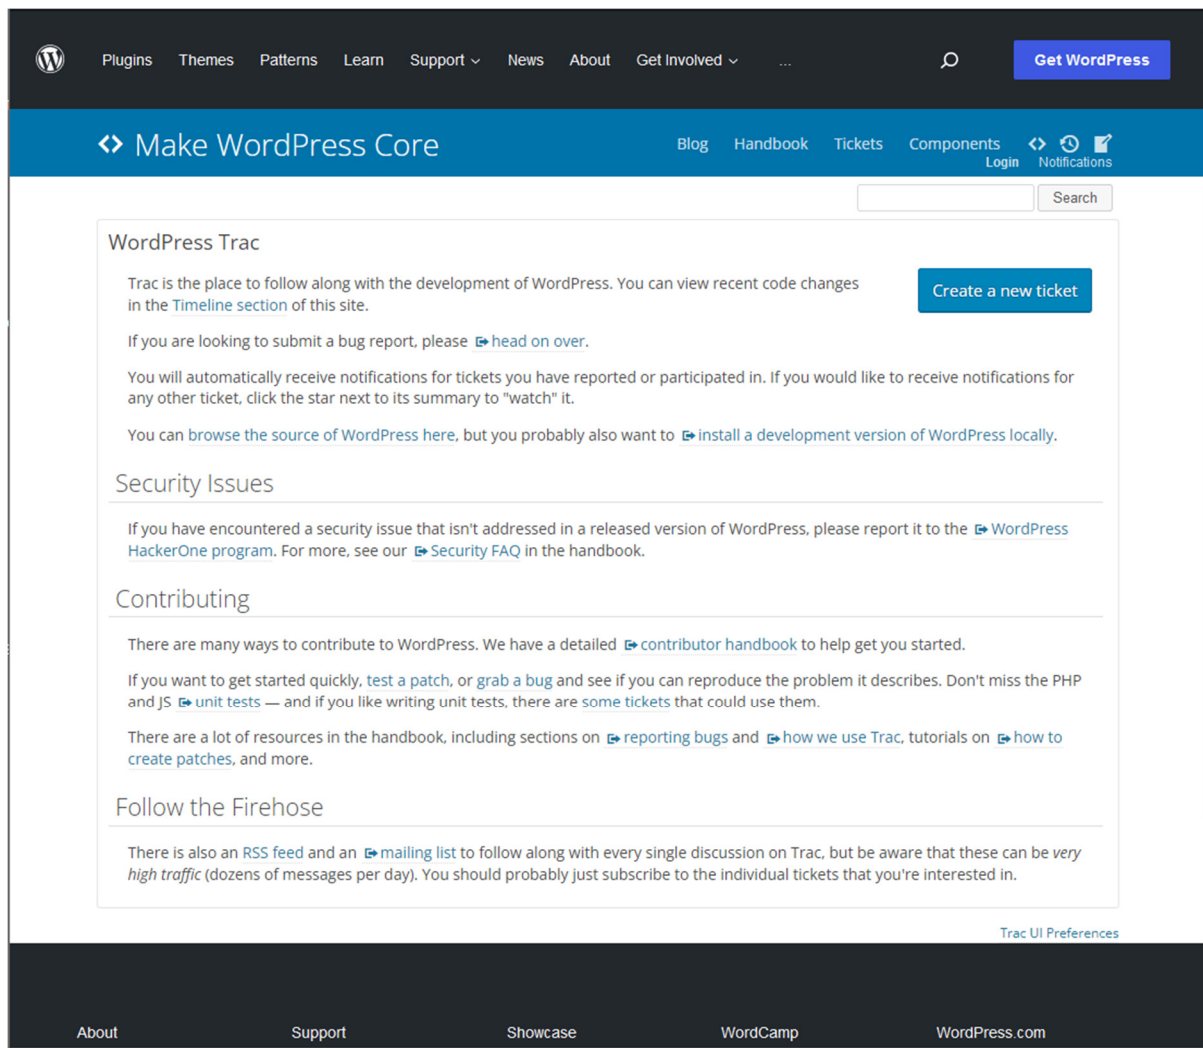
Plugins Themes Patterns Learn Support News About Get Involved ...

Get WordPress

Make WordPress Core

Blog Handbook Tickets Components Login Notifications

Search

WordPress Trac

Trac is the place to follow along with the development of WordPress. You can view recent code changes in the Timeline section of this site.

Create a new ticket

If you are looking to submit a bug report, please head on over.

You will automatically receive notifications for tickets you have reported or participated in. If you would like to receive notifications for any other ticket, click the star next to its summary to "watch" it.

You can browse the source of WordPress here, but you probably also want to install a development version of WordPress locally.

Security Issues

If you have encountered a security issue that isn't addressed in a released version of WordPress, please report it to the WordPress HackerOne program. For more, see our Security FAQ in the handbook.

Contributing

There are many ways to contribute to WordPress. We have a detailed contributor handbook to help get you started.

If you want to get started quickly, test a patch, or grab a bug and see if you can reproduce the problem it describes. Don't miss the PHP and JS unit tests — and if you like writing unit tests, there are some tickets that could use them.

There are a lot of resources in the handbook, including sections on reporting bugs and how we use Trac, tutorials on how to create patches, and more.

Follow the Firehose

There is also an RSS feed and an mailing list to follow along with every single discussion on Trac, but be aware that these can be very high traffic (dozens of messages per day). You should probably just subscribe to the individual tickets that you're interested in.

Trac UI Preferences

About Support Showcase WordCamp WordPress.com